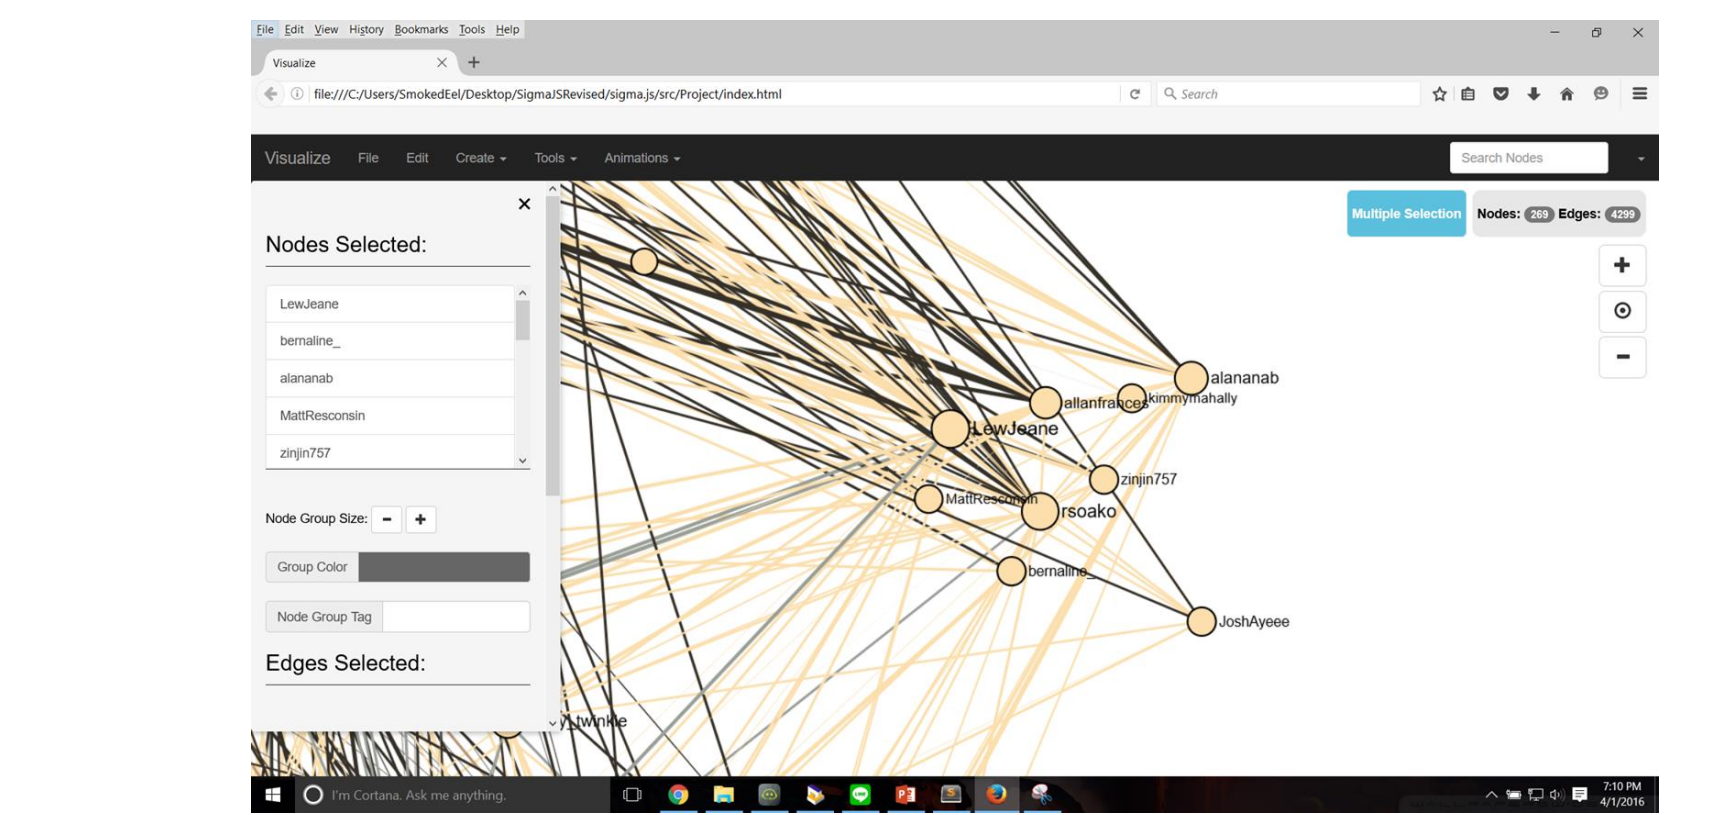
File Edit View History Bookmarks Tools Help

Visualize

file:///C:/Users/SmokedEel/Desktop/SigmaJSRevised/sigma.js/src/Project/index.html

Search

Visualize File Edit Create Tools Animations

Search Nodes

Nodes Selected:

LewJeane
bernaline_
alananab
MattResconsin
zinjin757

Node Group Size: − +

Group Color

Node Group Tag

Edges Selected:

Multiple Selection

Nodes: 269 Edges: 4299

alananab
allanfrances
kimmymahally
LewJeane
zinjin757
MattResconsin
rsoako
bernaline_
JoshAyeee
y_twinkle

I'm Cortana. Ask me anything.

7:10 PM
4/1/2016